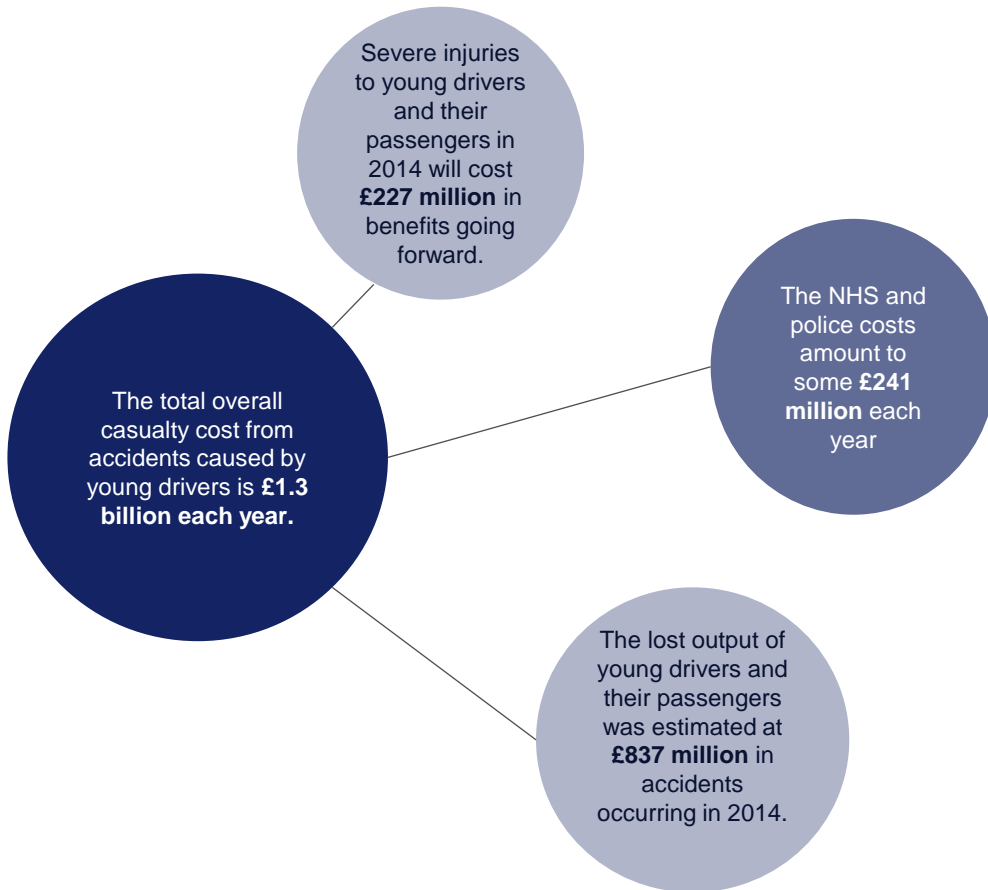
Severe injuries to young drivers and their passengers in 2014 will cost **£227 million** in benefits going forward.

The total overall casualty cost from accidents caused by young drivers is **£1.3 billion each year.**

The NHS and police costs amount to some **£241 million** each year

The lost output of young drivers and their passengers was estimated at **£837 million** in accidents occurring in 2014.